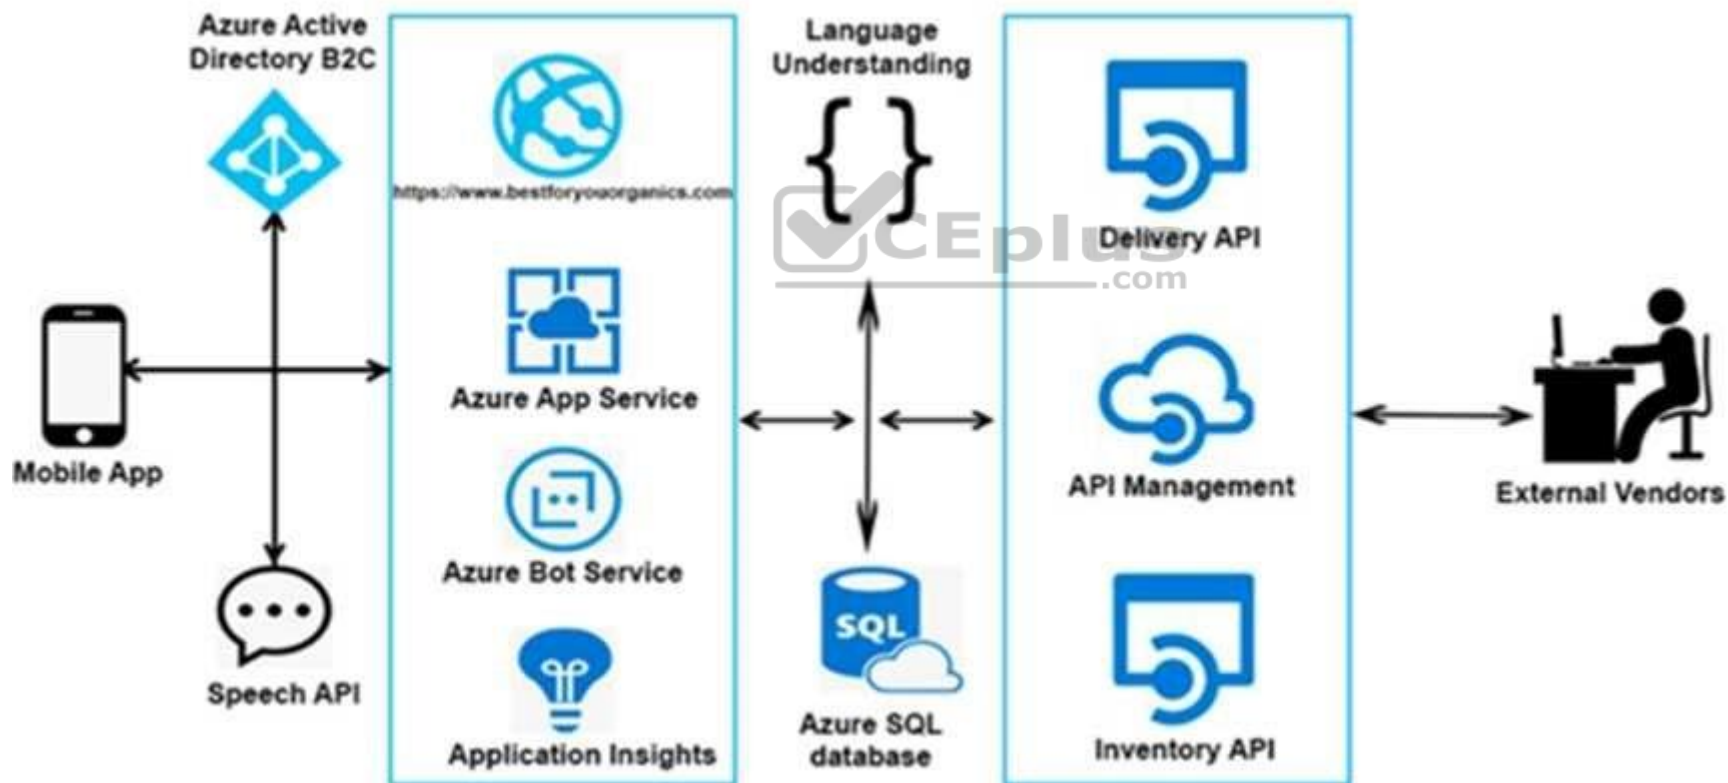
Azure Active Directory B2C

https://www.bestforyouorganics.com

Azure App Service

Azure Bot Service

Application Insights

Mobile App

Speech API

Language Understanding

{ }

CEplus .com

SQL

Azure SQL database

Delivery API

API Management

Inventory API

External Vendors